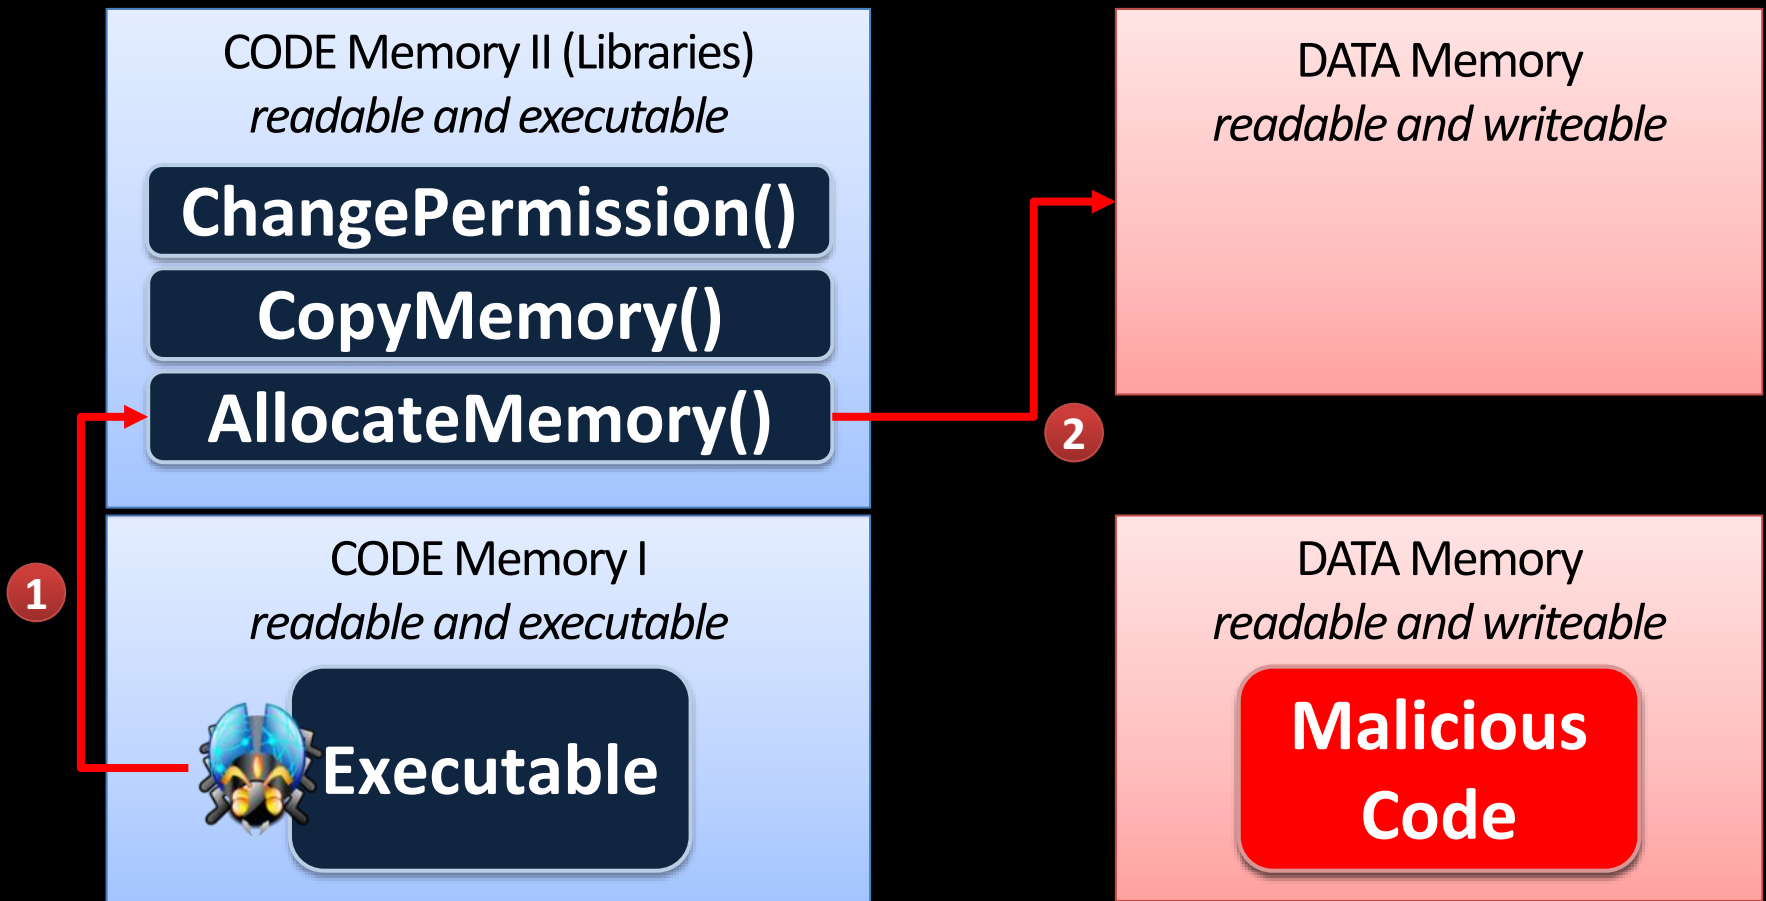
CODE Memory II (Libraries)
*readable and executable*

ChangePermission()

CopyMemory()

AllocateMemory()

DATA Memory
*readable and writeable*

2

1

CODE Memory I
*readable and executable*

Executable

DATA Memory
*readable and writeable*

Malicious Code